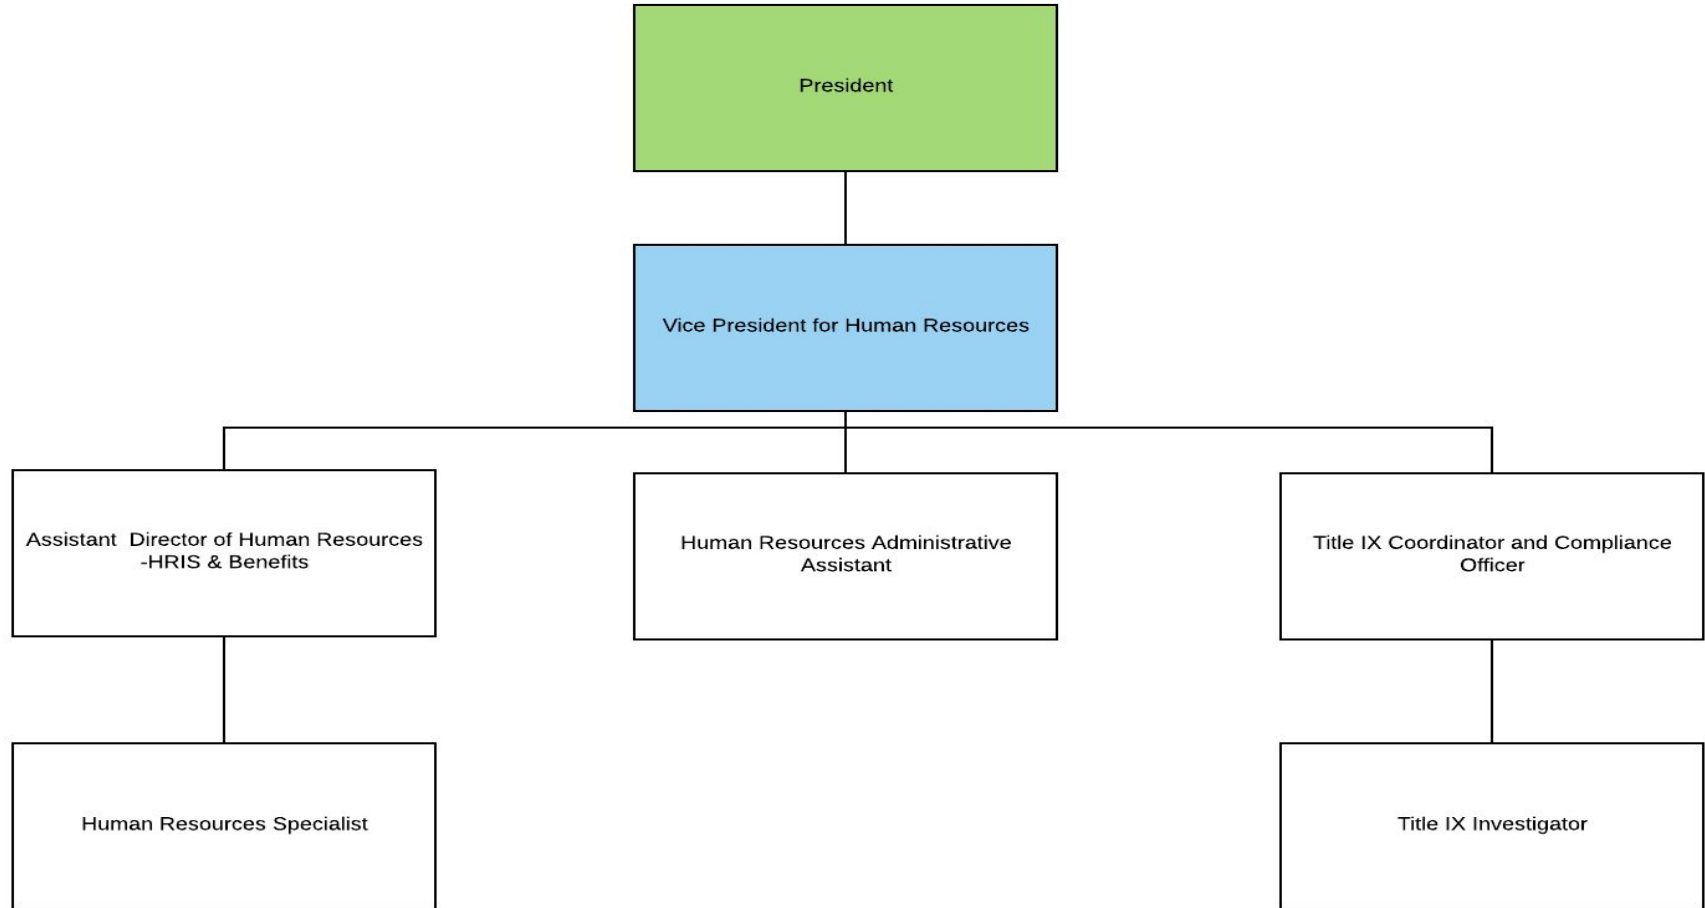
President

Vice President for Human Resources

Assistant Director of Human Resources -HRIS & Benefits

Human Resources Administrative Assistant

Title IX Coordinator and Compliance Officer

Human Resources Specialist

Title IX Investigator